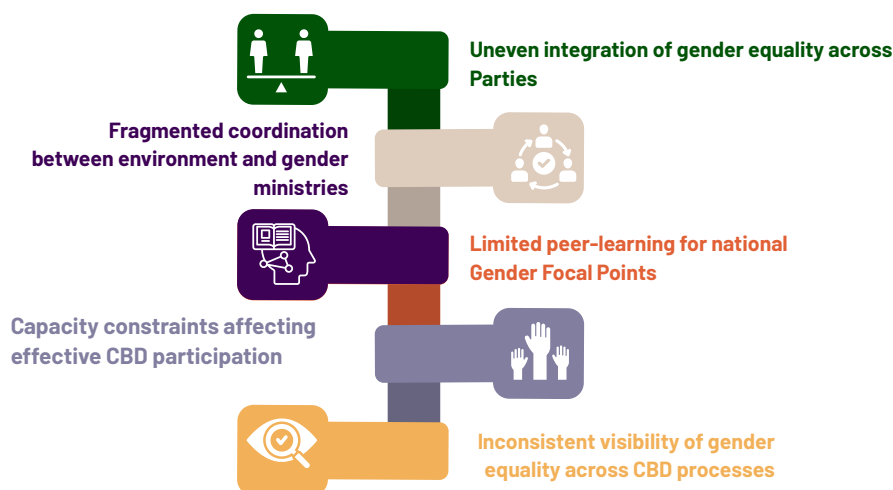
Uneven integration of gender equality across Parties

Fragmented coordination between environment and gender ministries

Limited peer-learning for national Gender Focal Points

Capacity constraints affecting effective CBD participation

Inconsistent visibility of gender equality across CBD processes